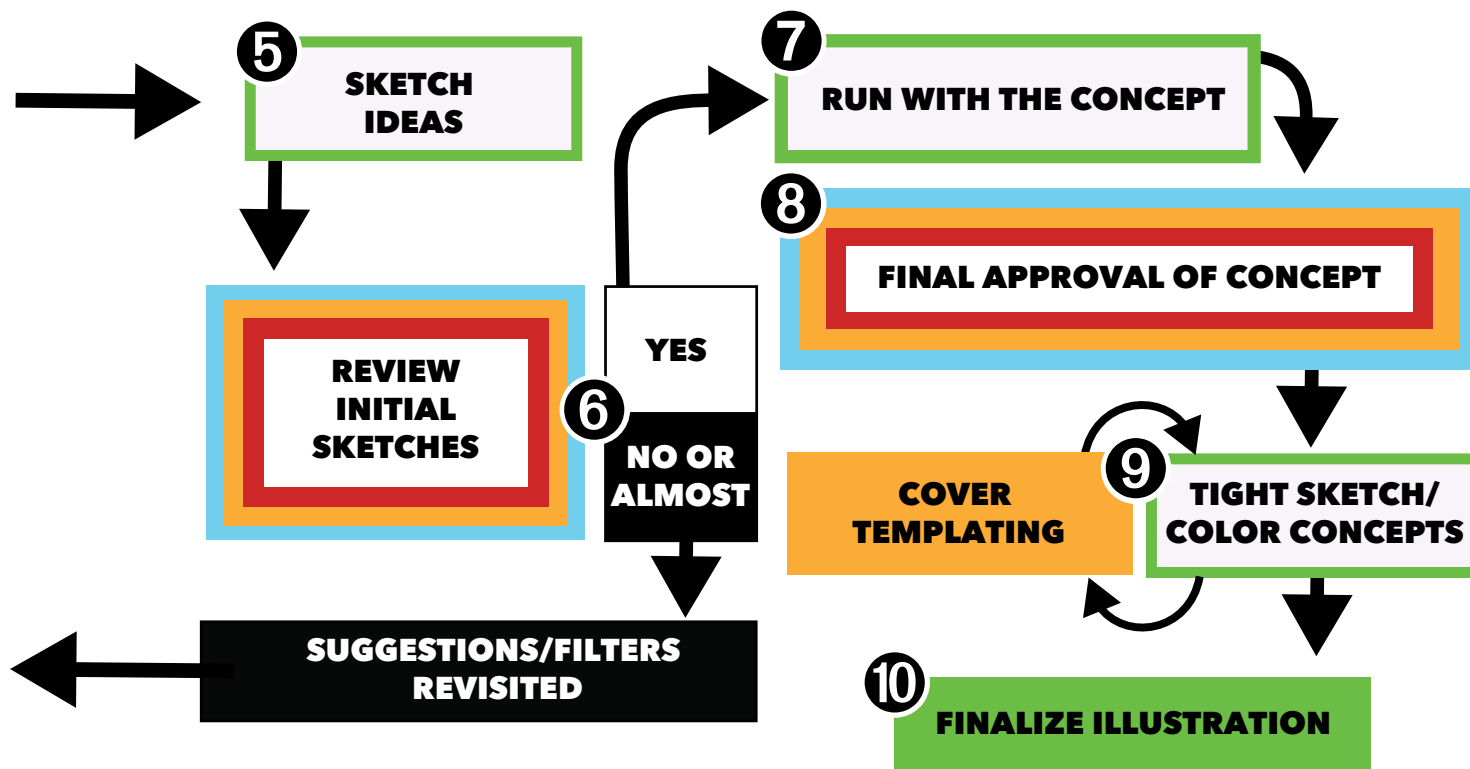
5
SKETCH IDEAS

REVIEW INITIAL SKETCHES

YES

6

NO OR ALMOST

SUGGESTIONS/FILTERS REVISITED

7
RUN WITH THE CONCEPT

8
FINAL APPROVAL OF CONCEPT

COVER TEMPLATING

9
TIGHT SKETCH/ COLOR CONCEPTS

10
FINALIZE ILLUSTRATION